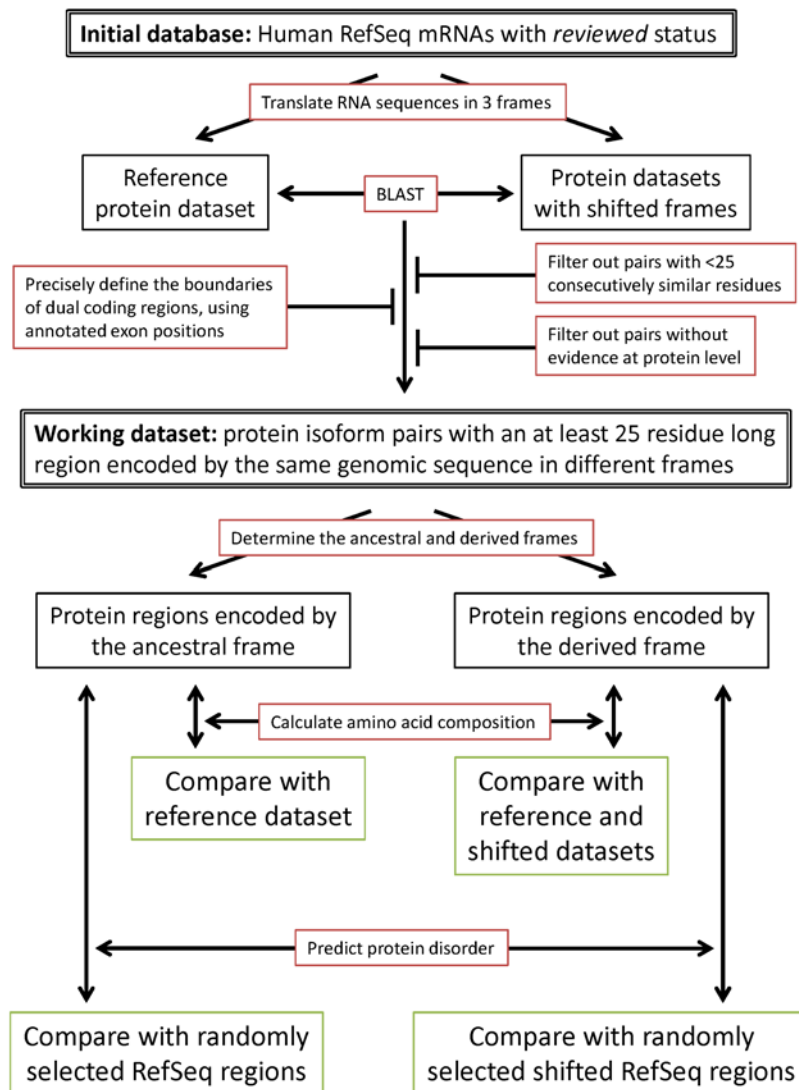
**Initial database:** Human RefSeq mRNAs with *reviewed* status

Translate RNA sequences in 3 frames

Reference protein dataset

BLAST

Protein datasets with shifted frames

Precisely define the boundaries of dual coding regions, using annotated exon positions

Filter out pairs with <25 consecutively similar residues

Filter out pairs without evidence at protein level

**Working dataset:** protein isoform pairs with an at least 25 residue long region encoded by the same genomic sequence in different frames

Determine the ancestral and derived frames

Protein regions encoded by the ancestral frame

Protein regions encoded by the derived frame

Calculate amino acid composition

Compare with reference dataset

Compare with reference and shifted datasets

Predict protein disorder

Compare with randomly selected RefSeq regions

Compare with randomly selected shifted RefSeq regions